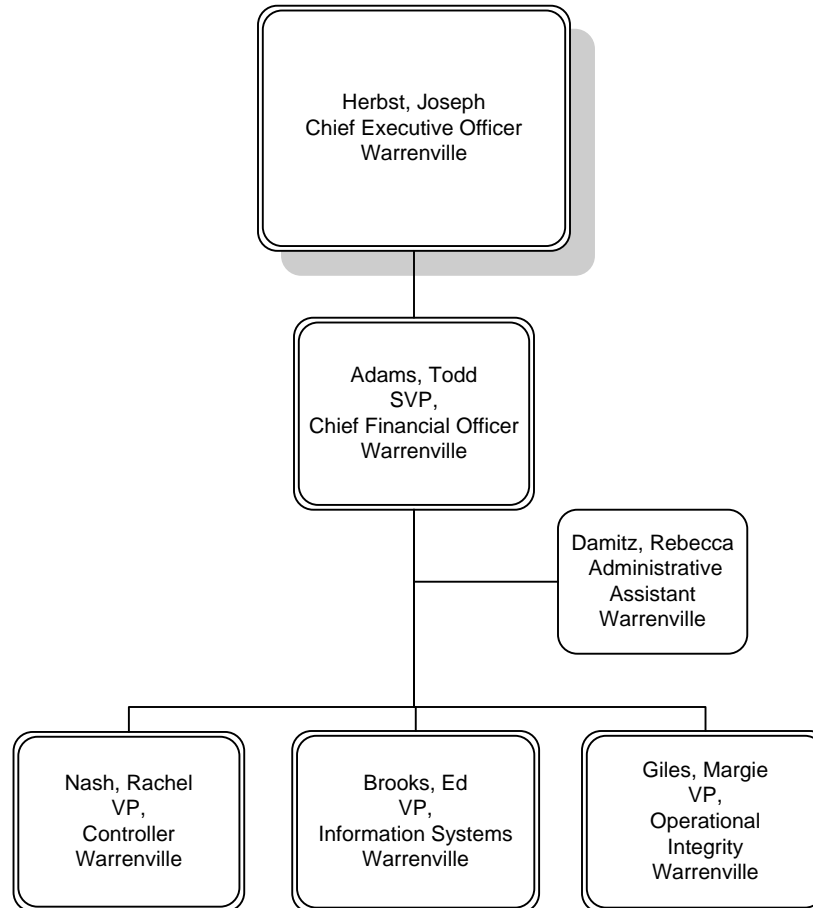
Herbst, Joseph
Chief Executive Officer
Warrenville

Adams, Todd
SVP,
Chief Financial Officer
Warrenville

Damitz, Rebecca
Administrative
Assistant
Warrenville

Nash, Rachel
VP,
Controller
Warrenville

Brooks, Ed
VP,
Information Systems
Warrenville

Giles, Margie
VP,
Operational
Integrity
Warrenville